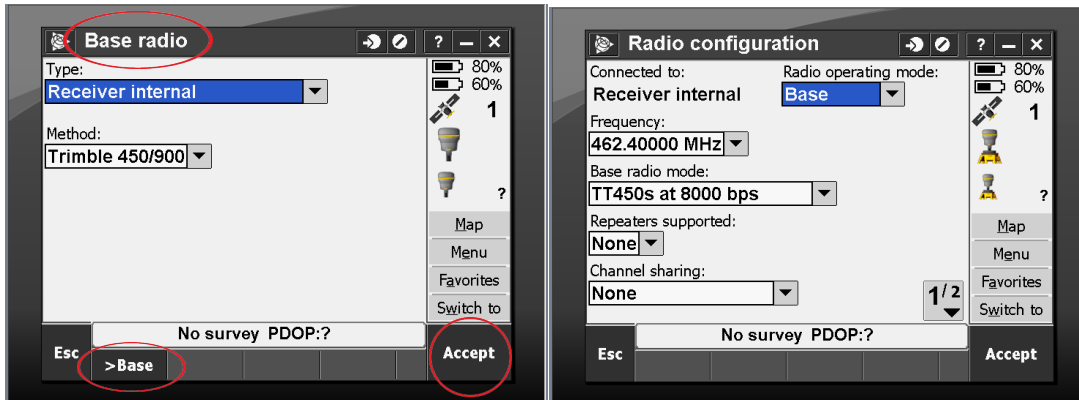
Base radio
? — ✕
Type:
Receiver internal
Method:
Trimble 450/900
80%
60%
1
?
Map
Menu
Favorites
Switch to
Esc
No survey PDOP:?
>Base
Accept

Radio configuration
? — ✕
Connected to:
Receiver internal
Radio operating mode:
Base
Frequency:
462.40000 MHz
Base radio mode:
TT450s at 8000 bps
Repeaters supported:
None
Channel sharing:
None
80%
60%
1
?
Map
Menu
Favorites
Switch to
$1^{/2}$
Esc
No survey PDOP:?
Accept